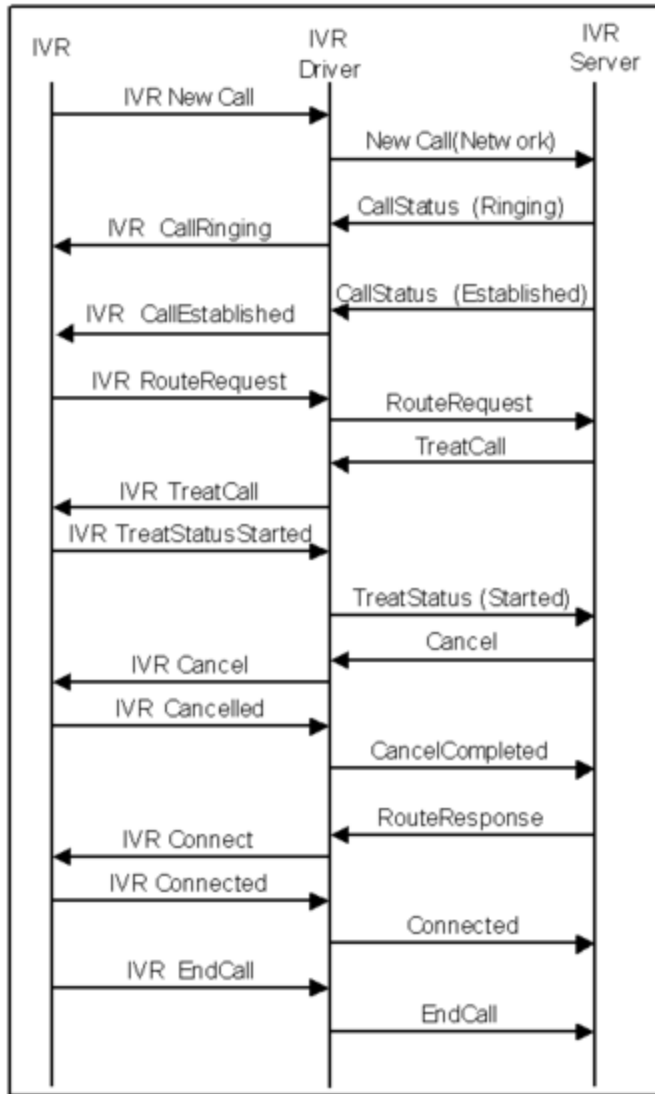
IVR

IVR Driver

IVR Server

IVR New Call

New Call(Netw ork)

CallStatus (Ringing)

IVR CallRinging

CallStatus (Established)

IVR CallEstablished

IVR RouteRequest

RouteRequest

TreatCall

IVR TreatCall

IVR TreatStatusStarted

TreatStatus (Started)

Cancel

IVR Cancel

IVR Cancelled

CancelCompleted

RouteResponse

IVR Connect

IVR Connected

Connected

IVR EndCall

EndCall